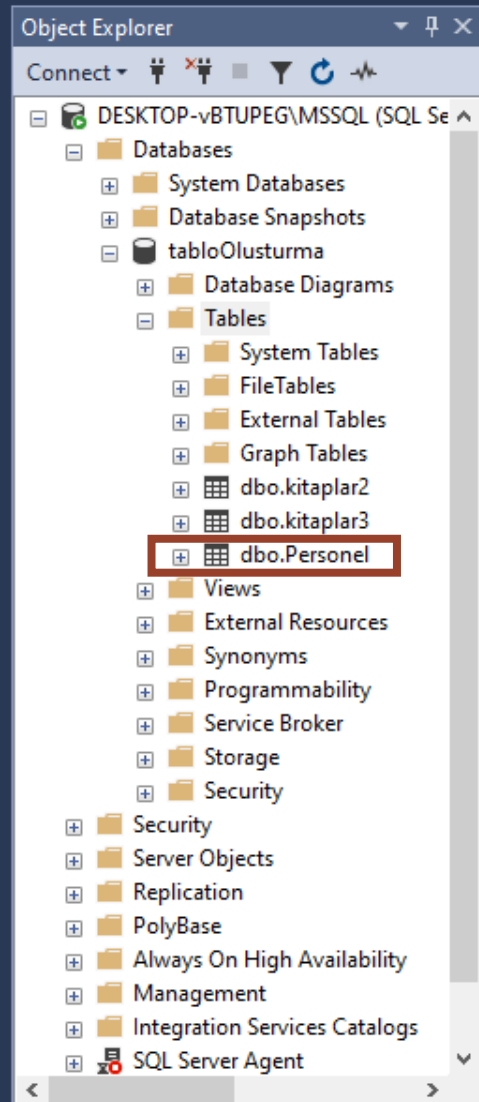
Object Explorer

Connect

DESKTOP-vBTUPEG\MSSQL (SQL Se

Databases

System Databases

Database Snapshots

tabloOlusturma

Database Diagrams

Tables

System Tables

FileTables

External Tables

Graph Tables

dbo.kitaplar2

dbo.kitaplar3

dbo.Personel

Views

External Resources

Synonyms

Programmability

Service Broker

Storage

Security

Security

Server Objects

Replication

PolyBase

Always On High Availability

Management

Integration Services Catalogs

SQL Server Agent